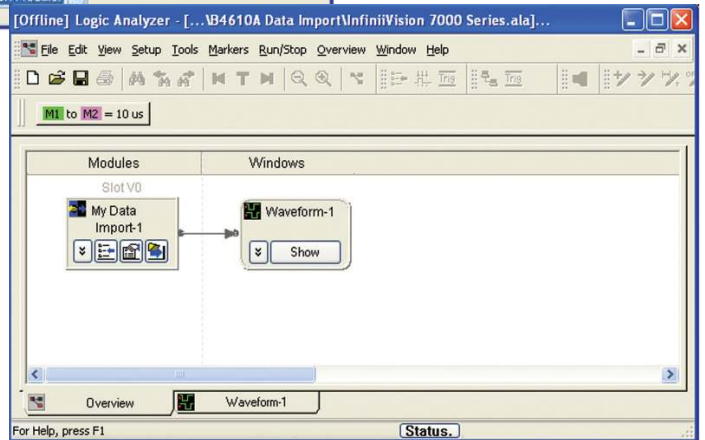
[Offline] Logic Analyzer - [...\B4610A Data Import\InfiniiVision 7000 Series.ala]...

File Edit View Setup Tools Markers Run/Stop Overview Window Help

M1 to M2 = 10 us

Modules

Windows

Slot V0

My Data Import-1

Waveform-1

Show

Overview

Waveform-1

For Help, press F1

Status.